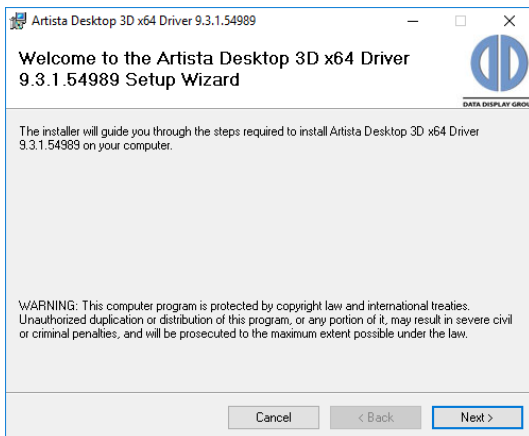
Artista Desktop 3D x64 Driver 9.3.1.54989

Welcome to the Artista Desktop 3D x64 Driver 9.3.1.54989 Setup Wizard

DATA DISPLAY GROU

The installer will guide you through the steps required to install Artista Desktop 3D x64 Driver 9.3.1.54989 on your computer.

WARNING: This computer program is protected by copyright law and international treaties. Unauthorized duplication or distribution of this program, or any portion of it, may result in severe civil or criminal penalties, and will be prosecuted to the maximum extent possible under the law.

Cancel

< Back

Next >